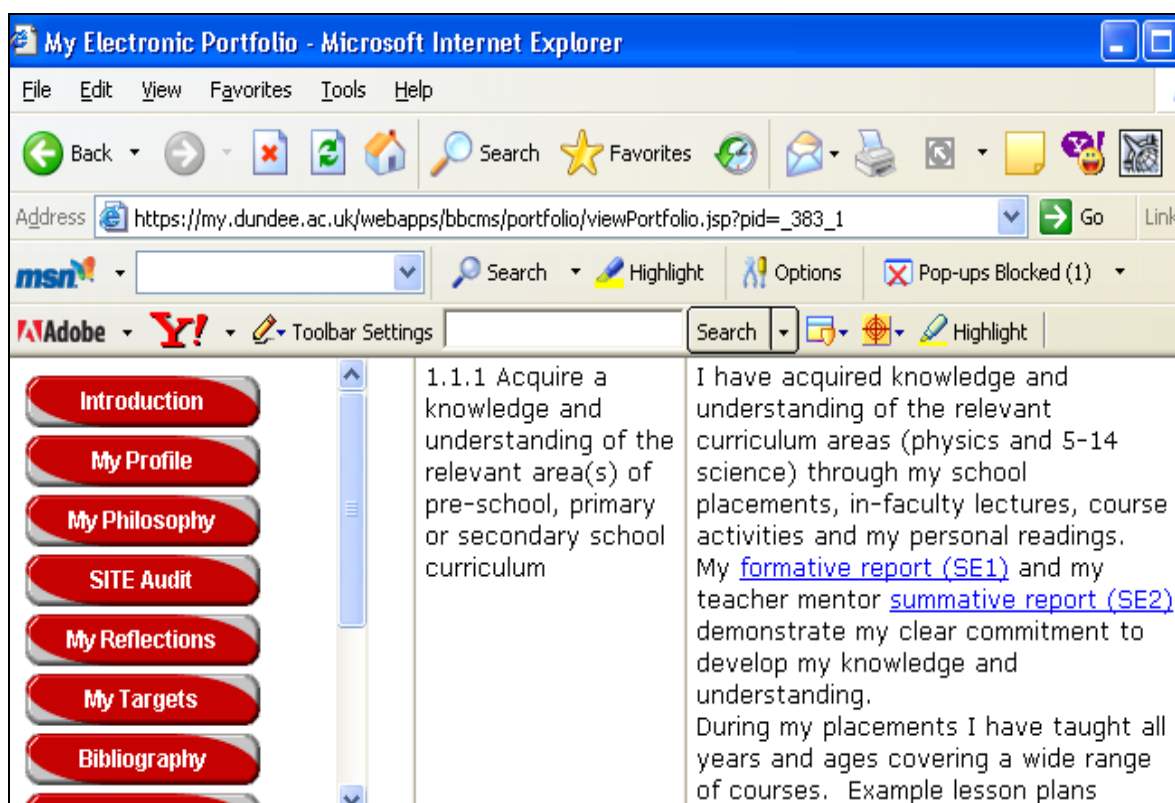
My Electronic Portfolio - Microsoft Internet Explorer

File Edit View Favorites Tools Help

Back Search Favorites

Address https://my.dundee.ac.uk/webapps/bbcms/portfolio/viewPortfolio.jsp?pid=_383_1 Go Link

msn Search Highlight Options Pop-ups Blocked (1)

Adobe Y! Toolbar Settings Search Highlight

Introduction
My Profile
My Philosophy
SITE Audit
My Reflections
My Targets
Bibliography

| 1.1.1 Acquire a knowledge and understanding of the relevant area(s) of pre-school, primary or secondary school curriculum | I have acquired knowledge and understanding of the relevant curriculum areas (physics and 5-14 science) through my school placements, in-faculty lectures, course activities and my personal readings. My formative report (SE1) and my teacher mentor summative report (SE2) demonstrate my clear commitment to develop my knowledge and understanding. During my placements I have taught all years and ages covering a wide range of courses. Example lesson plans |